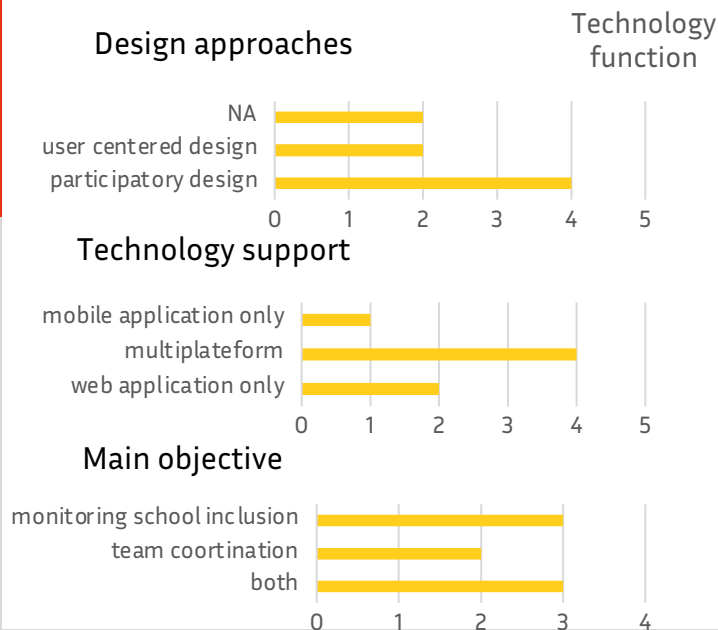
Design approaches

Technology function

NA
user centered design
participatory design
0 1 2 3 4 5

Technology support

mobile application only
multiplateform
web application only
0 1 2 3 4 5

Main objective

monitoring school inclusion
team coortination
both
0 1 2 3 4